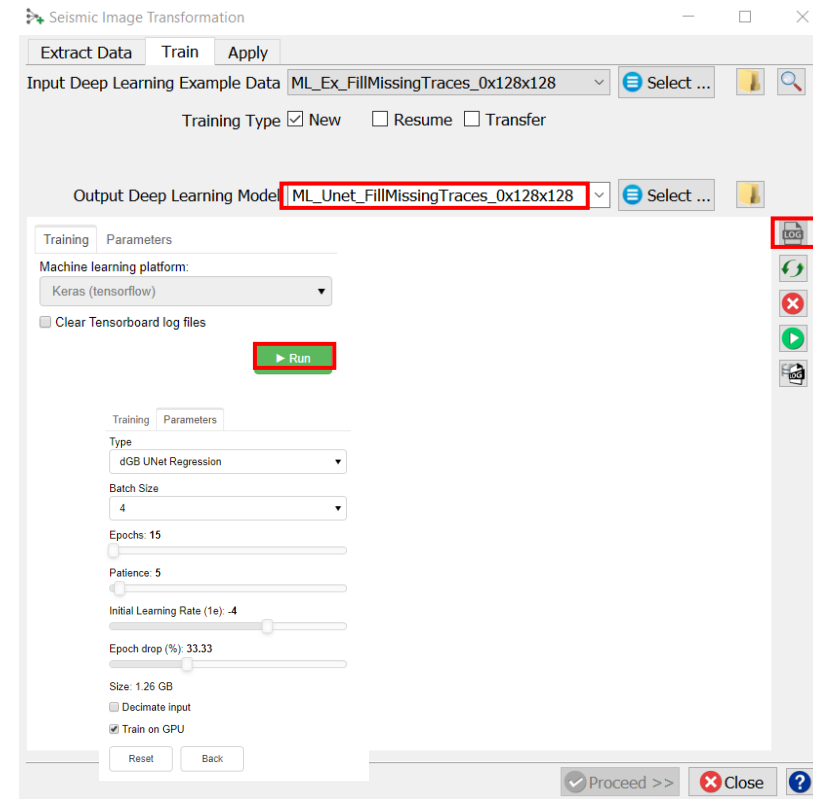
Seismic Image Transformation

Extract Data | Train | Apply

Input Deep Learning Example Data ML_Ex_FillMissingTraces_0x128x128 Select ...

Training Type ☑ New ☐ Resume ☐ Transfer

Output Deep Learning Model ML_Unet_FillMissingTraces_0x128x128 Select ...

Training | Parameters

Machine learning platform:

Keras (tensorflow)

Clear Tensorboard log files

▶ Run

Training | Parameters

Type

dGB UNet Regression

Batch Size

4

Epochs: 15

Patience: 5

Initial Learning Rate (1e): -4

Epoch drop (%): 33.33

Size: 1.26 GB

Decimate input

Train on GPU

Reset Back

LOG

LOG

Proceed >> Close ?